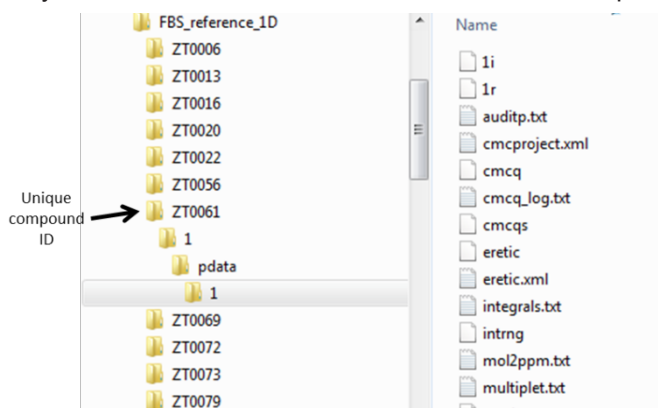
FBS_reference_1D
ZT0006
ZT0013
ZT0016
ZT0020
ZT0022
ZT0056
ZT0061
1
pdata
1
ZT0069
ZT0072
ZT0073
ZT0079

Unique compound ID

Name
1i
1r
auditp.txt
cmcproject.xml
cmcq
cmcq_log.txt
cmcqs
eretic
eretic.xml
integrals.txt
intrng
mol2ppm.txt
multiplet.txt